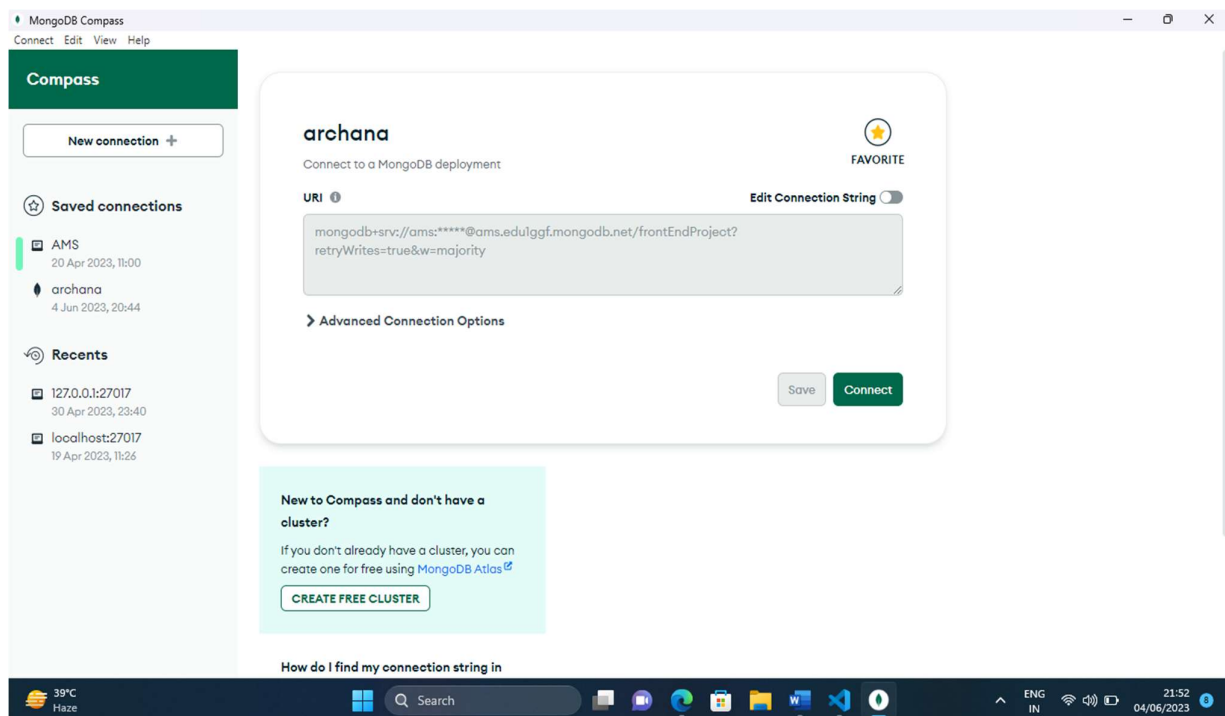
MongoDB Compass
Connect Edit View Help

Compass

New connection +

Saved connections

AMS
20 Apr 2023, 11:00

archana
4 Jun 2023, 20:44

Recents

127.0.0.1:27017
30 Apr 2023, 23:40

localhost:27017
19 Apr 2023, 11:26

archana

Connect to a MongoDB deployment

FAVORITE

URI

Edit Connection String

mongodb+srv://ams:*****@ams.edu1ggf.mongodb.net/frontEndProject?retryWrites=true&w=majority

Advanced Connection Options

Save Connect

New to Compass and don't have a cluster?

If you don't already have a cluster, you can create one for free using MongoDB Atlas

CREATE FREE CLUSTER

How do I find my connection string in

39°C
Haze

Search

ENG
IN

21:52
04/06/2023